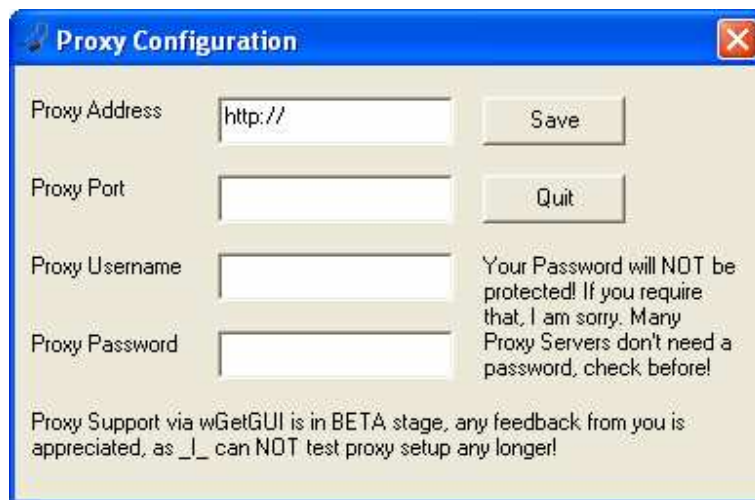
Proxy Configuration

Proxy Address
http://
Save

Proxy Port
Quit

Proxy Username

Proxy Password

Your Password will NOT be protected! If you require that, I am sorry. Many Proxy Servers don't need a password, check before!

Proxy Support via wGetGUI is in BETA stage, any feedback from you is appreciated, as _I_ can NOT test proxy setup any longer!